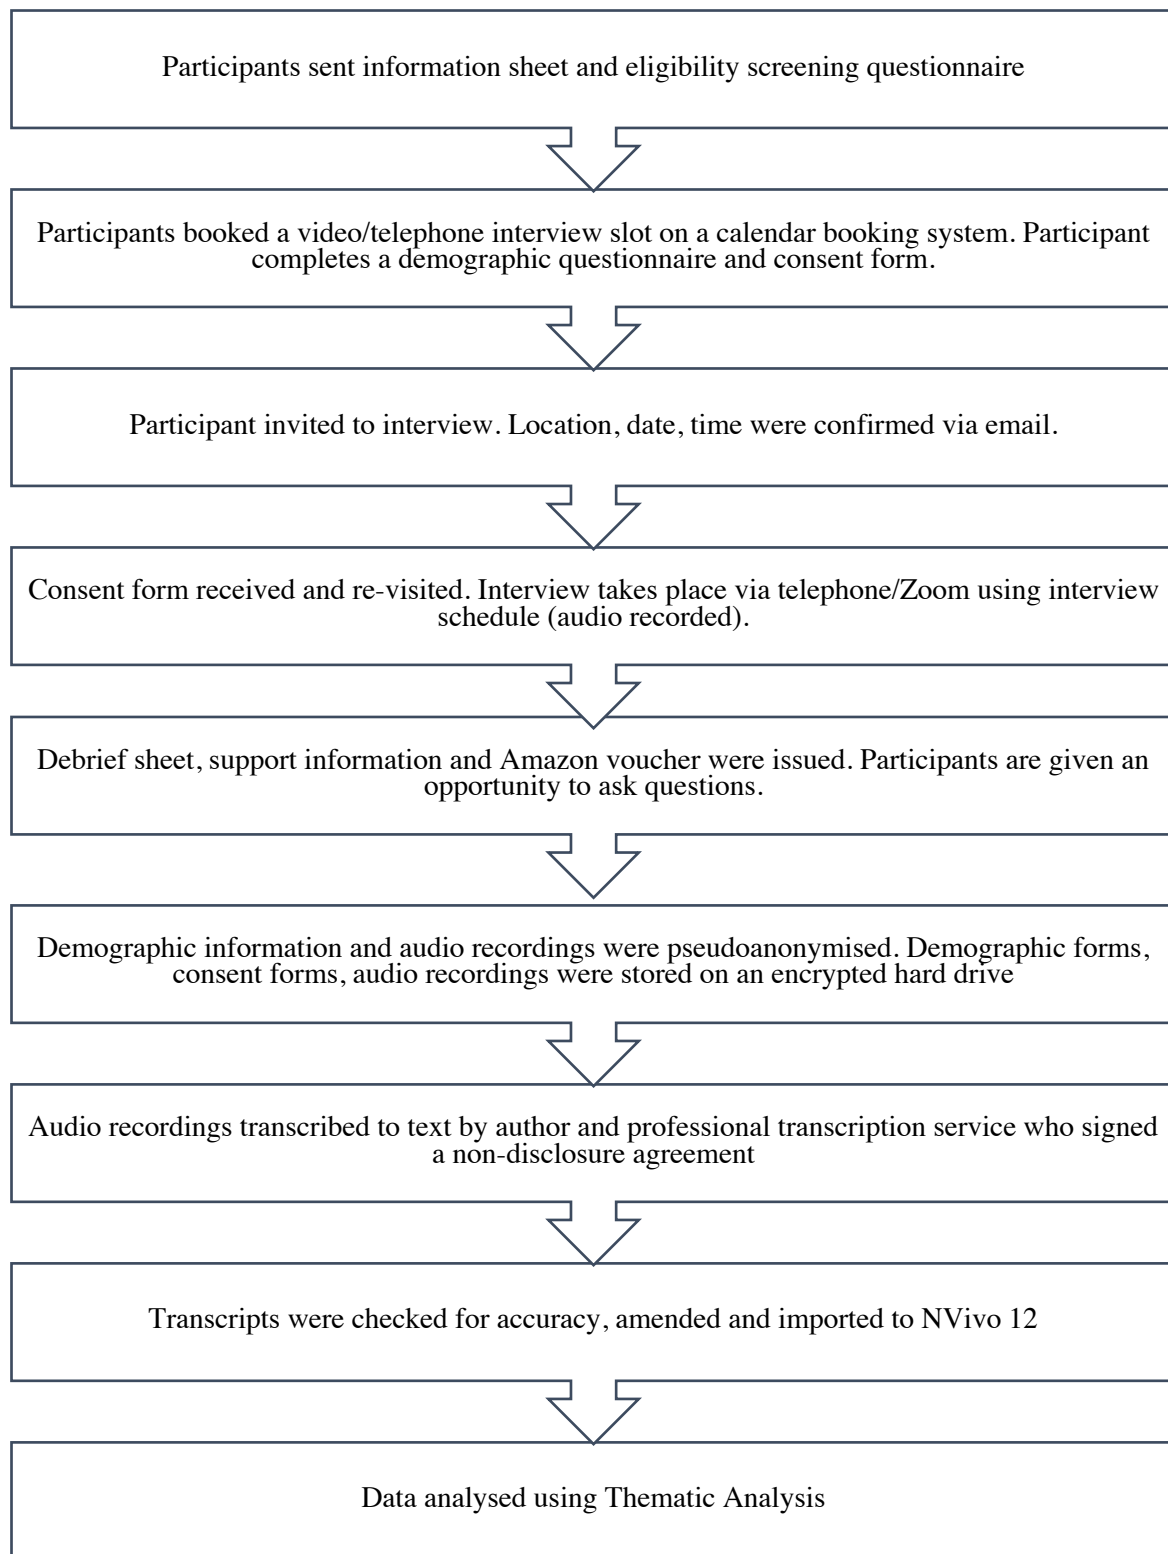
Participants sent information sheet and eligibility screening questionnaire

Participants booked a video/telephone interview slot on a calendar booking system. Participant completes a demographic questionnaire and consent form.

Participant invited to interview. Location, date, time were confirmed via email.

Consent form received and re-visited. Interview takes place via telephone/Zoom using interview schedule (audio recorded).

Debrief sheet, support information and Amazon voucher were issued. Participants are given an opportunity to ask questions.

Demographic information and audio recordings were pseudoanonymised. Demographic forms, consent forms, audio recordings were stored on an encrypted hard drive

Audio recordings transcribed to text by author and professional transcription service who signed a non-disclosure agreement

Transcripts were checked for accuracy, amended and imported to NVivo 12

Data analysed using Thematic Analysis